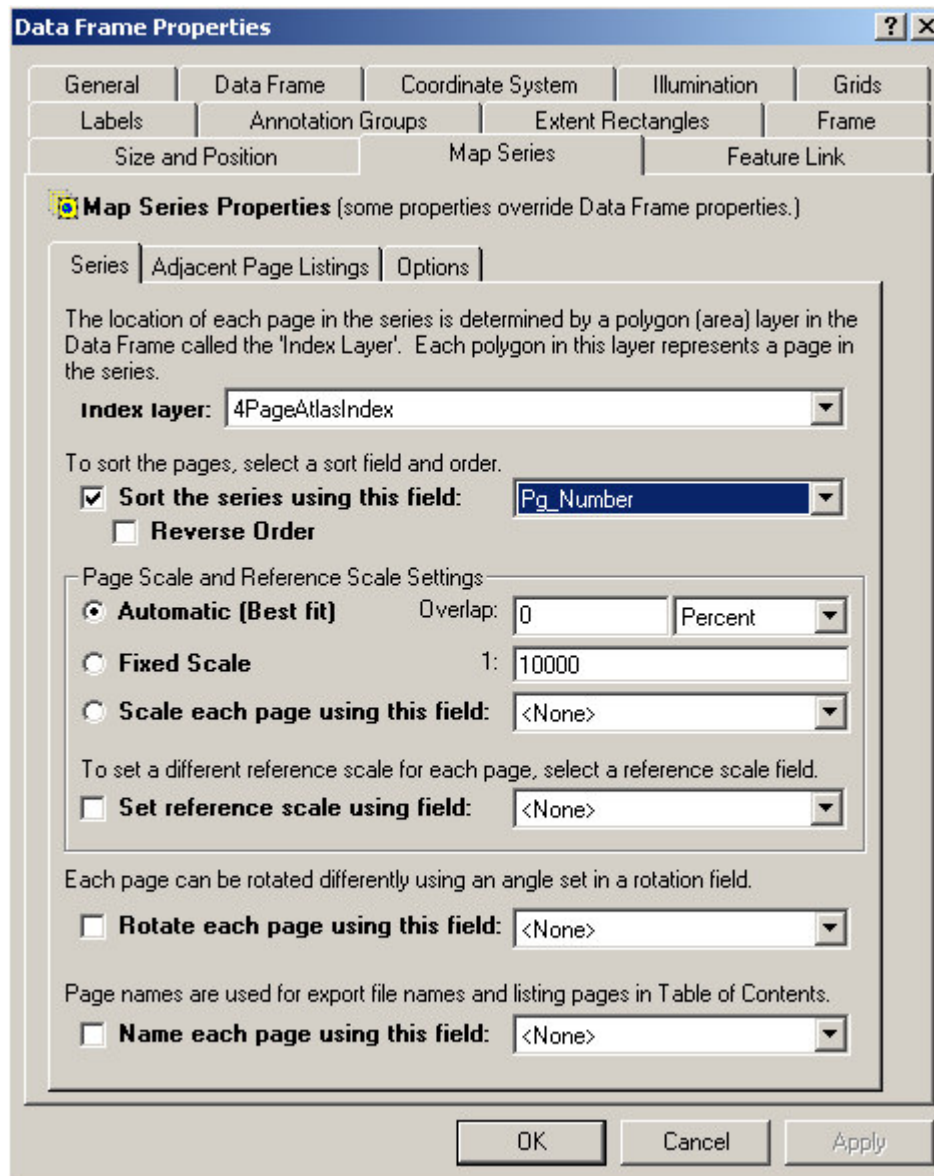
Data Frame Properties

? X

General | Data Frame | Coordinate System | Illumination | Grids
Labels | Annotation Groups | Extent Rectangles | Frame
Size and Position | Map Series | Feature Link

Map Series Properties (some properties override Data Frame properties.)

Series | Adjacent Page Listings | Options

The location of each page in the series is determined by a polygon (area) layer in the Data Frame called the 'Index Layer'. Each polygon in this layer represents a page in the series.

Index layer: 4PageAtlasIndex

To sort the pages, select a sort field and order.

Sort the series using this field: Pg_Number

Reverse Order

Page Scale and Reference Scale Settings

Automatic (Best fit) Overlap: 0 Percent

Fixed Scale 1: 10000

Scale each page using this field: <None>

To set a different reference scale for each page, select a reference scale field.

Set reference scale using field: <None>

Each page can be rotated differently using an angle set in a rotation field.

Rotate each page using this field: <None>

Page names are used for export file names and listing pages in Table of Contents.

Name each page using this field: <None>

OK | Cancel | Apply